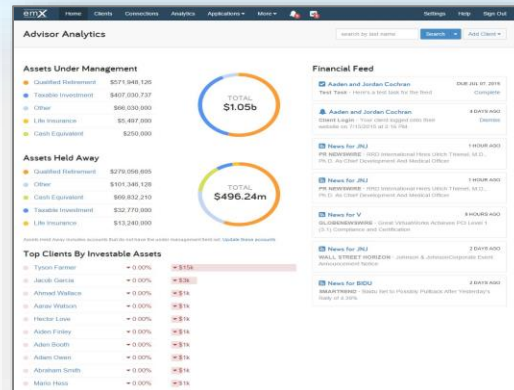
emX Home Clients Connections Analytics Applications More Settings Help Sign Out

Advisor Analytics

search by last name Search Add Client

Assets Under Management

| | |
|---|---|
| Qualified Retirement | $571,948,126 |
| Taxable Investment | $407,030,737 |
| Other | $66,030,890 |
| Life Insurance | $5,487,000 |
| Cash Equivalent | $250,000 |

TOTAL
$1.05b

Assets Held Away

| | |
|---|---|
| Qualified Retirement | $279,056,665 |
| Other | $101,346,126 |
| Cash Equivalent | $69,832,210 |
| Taxable Investment | $32,770,880 |
| Life Insurance | $13,240,000 |

TOTAL
$496.24m

Assets held away includes accounts that do not have the asset management field set. Update these accounts

Top Clients By Investable Assets

| | | |
|---|---|---|
| Tyson Farmer | 0.00% | $15k |
| Jacob Garcia | 0.00% | $3k |
| Ahmad Wallace | 0.00% | $1k |
| Aaron Watson | 0.00% | $1k |
| Hector Love | 0.00% | $1k |
| Aiden Finley | 0.00% | $1k |
| Aiden Booth | 0.00% | $1k |
| Aiden Owen | 0.00% | $1k |
| Aiden Smith | 0.00% | $1k |
| Mario Hess | 0.00% | $1k |

Financial Feed

Aaden and Jordan Cochran DUE JUL 07, 2019
Test Test - Here's a test task for the feed Complete

Aaden and Jordan Cochran 4 DAYS AGO
Client Login - Your client logged into their website on 7/15/2019 at 5:16 PM Dismiss

News for JNJ 1 HOUR AGO
PR NEWSWIRE - XRO International Hires Ulrich Thiemel, M.D., Ph.D. As Chief Development And Medical Officer

News for JNJ 1 HOUR AGO
PR NEWSWIRE - XRO International Hires Ulrich Thiemel, M.D., Ph.D. As Chief Development And Medical Officer

News for V 8 HOURS AGO
GLOBENEWSWIRE - Great VirtualWorks Achieves PCI Level 1 (3.1) Compliance and Certification

News for JNJ 2 DAYS AGO
WALL STREET HORIZON - Johnson & Johnson Corporate Event Announcement Notice

News for BIDU 2 DAYS AGO
SMARTRIND - Baidu Set to Possibly Pullback After Yesterday's Rally of 4.09%